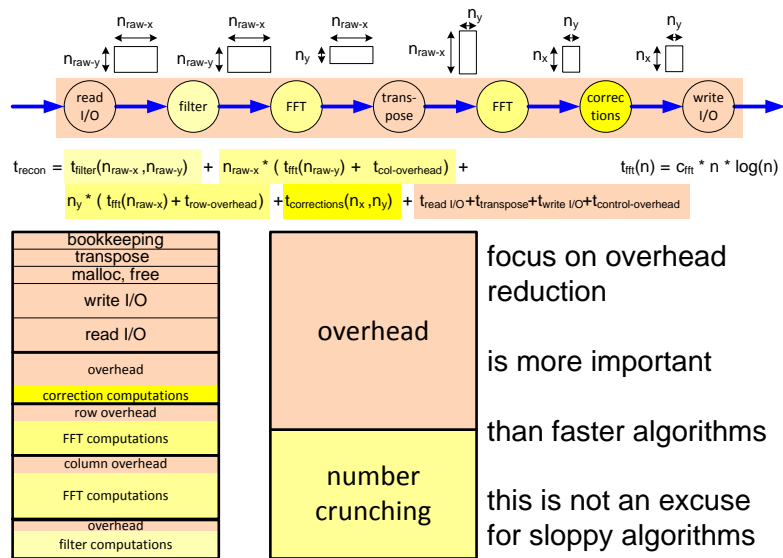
$n_{raw-x}$ $n_{raw-y}$ $n_{raw-x}$ $n_{raw-y}$ $n_{raw-x}$ $n_y$ $n_y$ $n_{raw-x}$ $n_y$ $n_x$ $n_y$ $n_x$

read I/O

filter

FFT

transpose

FFT

corrections

write I/O

$t_{recon} = t_{filter}(n_{raw-x}, n_{raw-y}) + n_{raw-x} * (t_{fft}(n_{raw-y}) + t_{col-overhead}) +$

$t_{fft}(n) = c_{fft} * n * \log(n)$

$n_y * (t_{fft}(n_{raw-x}) + t_{row-overhead}) + t_{corrections}(n_x, n_y) + t_{read\ I/O} + t_{transpose} + t_{write\ I/O} + t_{control-overhead}$

bookkeeping
transpose
malloc, free
write I/O
read I/O
overhead
correction computations
row overhead
FFT computations
column overhead
FFT computations
overhead
filter computations

overhead

number crunching

focus on overhead reduction

is more important

than faster algorithms

this is not an excuse for sloppy algorithms